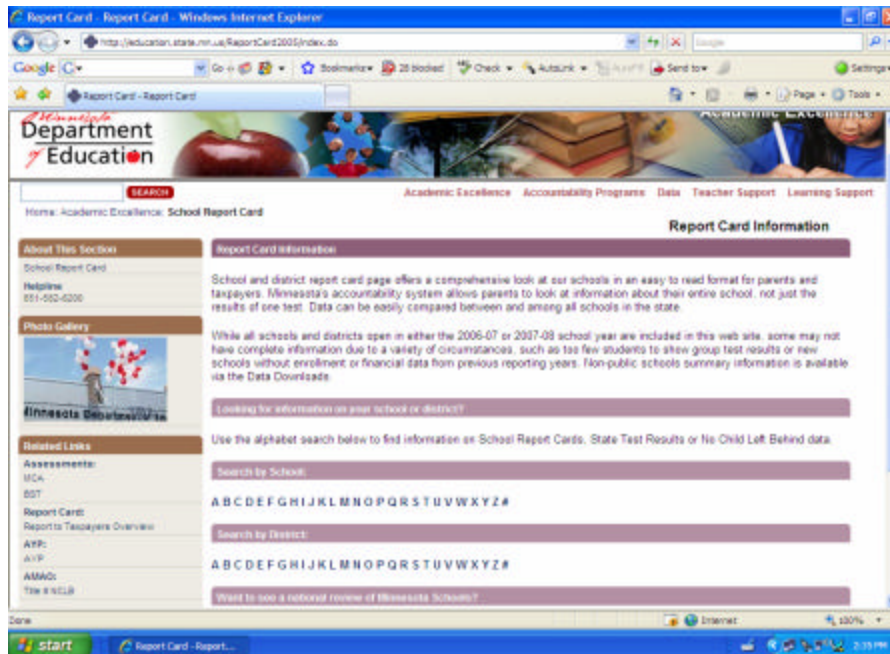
Report Card - Report Card - Windows Internet Explorer

http://education.state.mn.us/ReportCard2005/index.do

Google

Go | Bookmarks | 28 blocked | Check | AutoLink | AutoFill | Send to | Settings

Report Card - Report Card

Page | Tools

Minnesota Department of Education

Academic Excellence

SEARCH

Academic Excellence | Accountability Programs | Data | Teacher Support | Learning Support

Home: Academic Excellence: School Report Card

Report Card Information

About This Section

School Report Card

Helpline
651-582-8200

Photo Gallery

Minnesota Department of Education

Related Links

Assessments:
MCA
BST

Report Card:
Report to Taxpayers Overview

AYP:
AYP

AMAO:
Title III NCLB

Report Card Information

School and district report card page offers a comprehensive look at our schools in an easy to read format for parents and taxpayers. Minnesota's accountability system allows parents to look at information about their entire school, not just the results of one test. Data can be easily compared between and among all schools in the state.

While all schools and districts open in either the 2006-07 or 2007-08 school year are included in this web site, some may not have complete information due to a variety of circumstances, such as too few students to show group test results or new schools without enrollment or financial data from previous reporting years. Non-public schools summary information is available via the Data Downloads.

Looking for information on your school or district?

Use the alphabet search below to find information on School Report Cards, State Test Results or No Child Left Behind data.

Search by School:

A B C D E F G H I J K L M N O P Q R S T U V W X Y Z #

Search by District:

A B C D E F G H I J K L M N O P Q R S T U V W X Y Z #

Want to see a national review of Minnesota Schools?

Done

Internet

100%

start

Report Card - Report...

2:35 PM